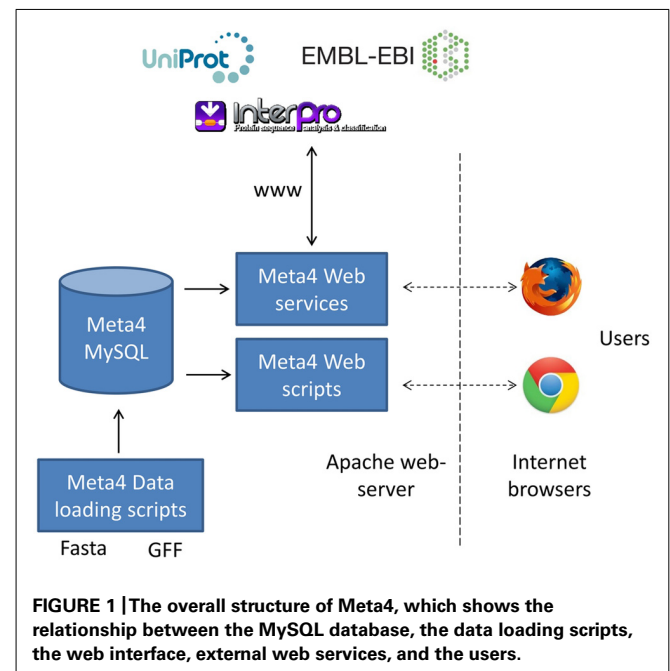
UniProt

EMBL-EBI

InterPro
Protein sequence analysis & classification

www

Meta4 MySQL

Meta4 Web services

Meta4 Web scripts

Users

Meta4 Data loading scripts

Fasta GFF

Apache web-server

Internet browsers

**FIGURE 1 | The overall structure of Meta4, which shows the relationship between the MySQL database, the data loading scripts, the web interface, external web services, and the users.**